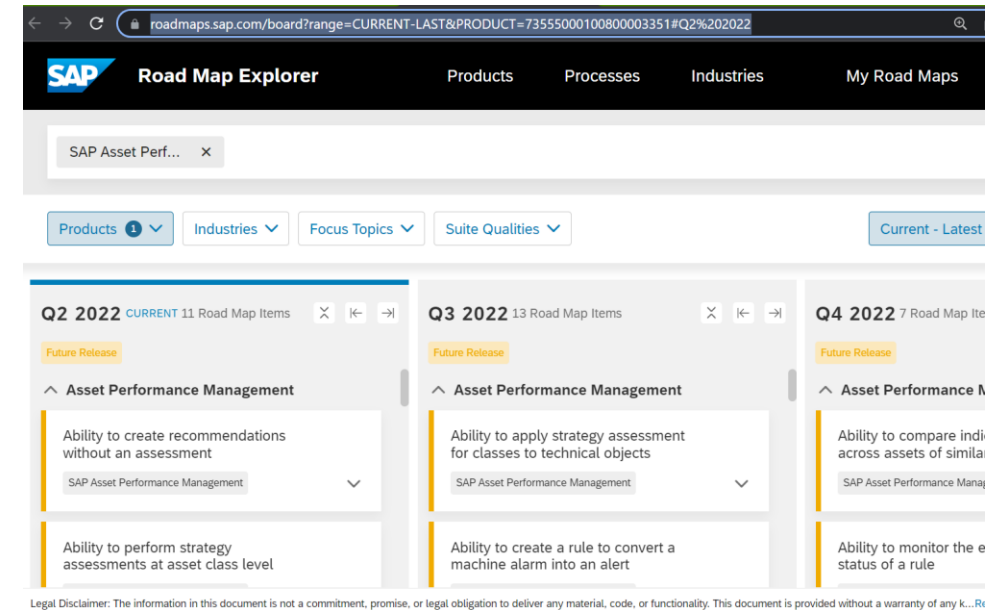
roadmaps.sap.com/board?range=CURRENT-LAST&PRODUCT=73555000100800003351#Q2%202022

SAP Road Map Explorer Products Processes Industries My Road Maps

SAP Asset Perf... ×

Products 1 Industries Focus Topics Suite Qualities Current - Latest

Q2 2022 CURRENT 11 Road Map Items

Future Release

Asset Performance Management

Ability to create recommendations without an assessment

SAP Asset Performance Management

Ability to perform strategy assessments at asset class level

Q3 2022 13 Road Map Items

Future Release

Asset Performance Management

Ability to apply strategy assessment for classes to technical objects

SAP Asset Performance Management

Ability to create a rule to convert a machine alarm into an alert

Q4 2022 7 Road Map Ite

Future Release

Asset Performance M

Ability to compare indi across assets of similar

SAP Asset Performance Manag

Ability to monitor the e status of a rule

Legal Disclaimer: The information in this document is not a commitment, promise, or legal obligation to deliver any material, code, or functionality. This document is provided without a warranty of any k...Re